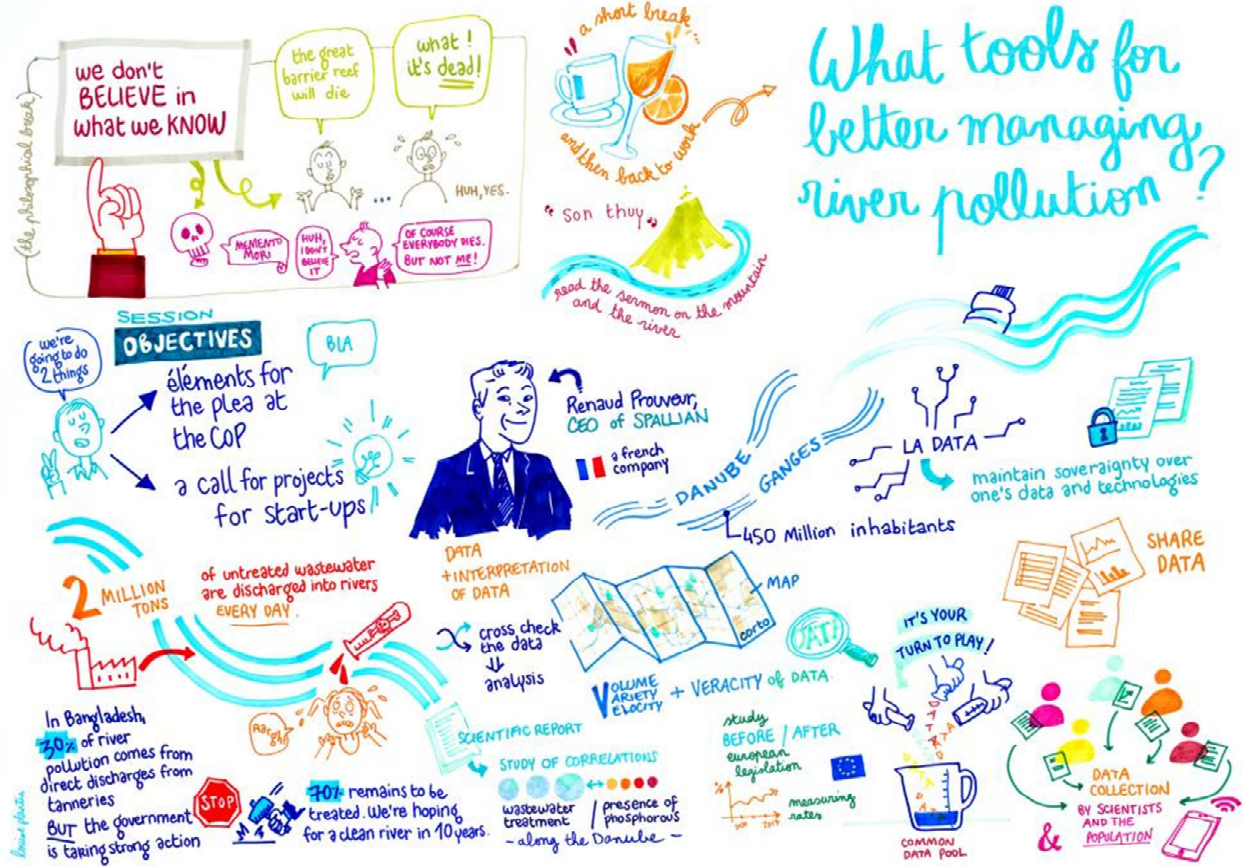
(the philosophical break)

we don't BELIEVE in what we KNOW

the great barrier reef will die

what! it's dead!

...

HUH, YES.

MEMENTO MORI

HUH, I DON'T BELIEVE IT

OF COURSE EVERYBODY DIES. BUT NOT ME!

a short break and then back to work

Son thuy

read the sermon on the mountain and the river

What tools for better managing river pollution?

SESSION OBJECTIVES

we're going to do 2 things

éléments for the plea at the COP

a call for projects for start-ups

BLA

Renaud Prouveur, CEO of SPALLIAN

a french company

DANUBE

GANGES

450 Million inhabitants

LA DATA

maintain soveraignty over one's data and technologies

SHARE DATA

2 MILLION TONS

of untreated wastewater are discharged into rivers EVERY DAY.

Aargh!

In Bangladesh, 30% of river pollution comes from direct discharges from tanneries

BUT the government is taking strong action

STOP

70% remains to be treated. We're hoping for a clean river in 10 years.

DATA + INTERPRETATION OF DATA

cross check the data

analysis

MAP

corto

VOLUME VARIETY VELOCITY + VERACITY of DATA.

SCIENTIFIC REPORT

STUDY OF CORRELATIONS

wastewater treatment / presence of phosphorous

- along the Danube -

study BEFORE / AFTER european legislation

measuring rates

DATA

IT'S YOUR TURN TO PLAY!

DATA

COMMON DATA POOL

DATA COLLECTION BY SCIENTISTS AND THE POPULATION

&